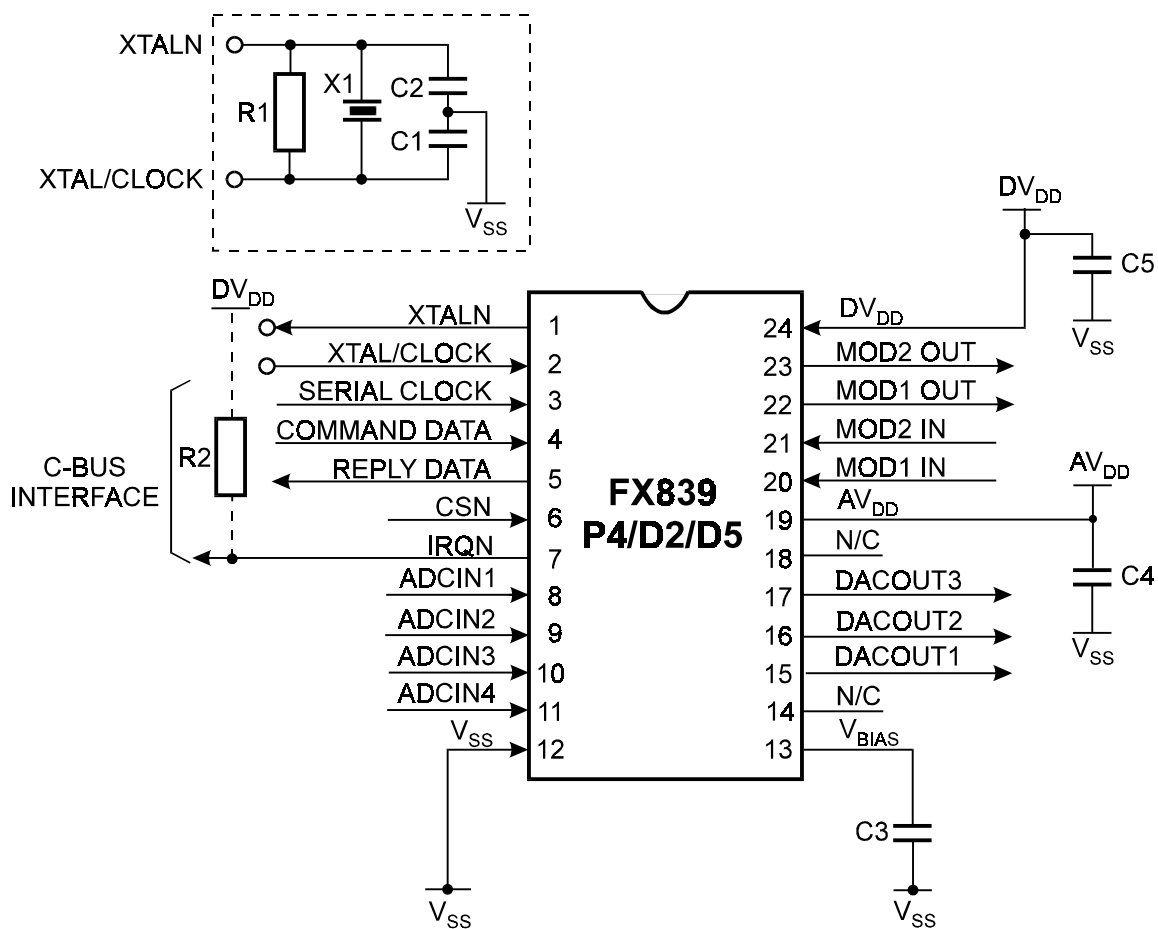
XTALN

XTAL/CLOCK

R1

X1

C2

C1

$V_{SS}$

$DV_{DD}$

C5

$V_{SS}$

$DV_{DD}$

C-BUS INTERFACE

R2

XTALN 1

XTAL/CLOCK 2

SERIAL CLOCK 3

COMMAND DATA 4

REPLY DATA 5

CSN 6

IRQN 7

ADCIN1 8

ADCIN2 9

ADCIN3 10

ADCIN4 11

$V_{SS}$ 12

FX839
P4/D2/D5

24 $DV_{DD}$

23 MOD2 OUT

22 MOD1 OUT

21 MOD2 IN

20 MOD1 IN

19 $AV_{DD}$

18 N/C

17 DACOUT3

16 DACOUT2

15 DACOUT1

14 N/C

13 $V_{BIAS}$

$AV_{DD}$

C4

$V_{SS}$

C3

$V_{SS}$

$V_{SS}$